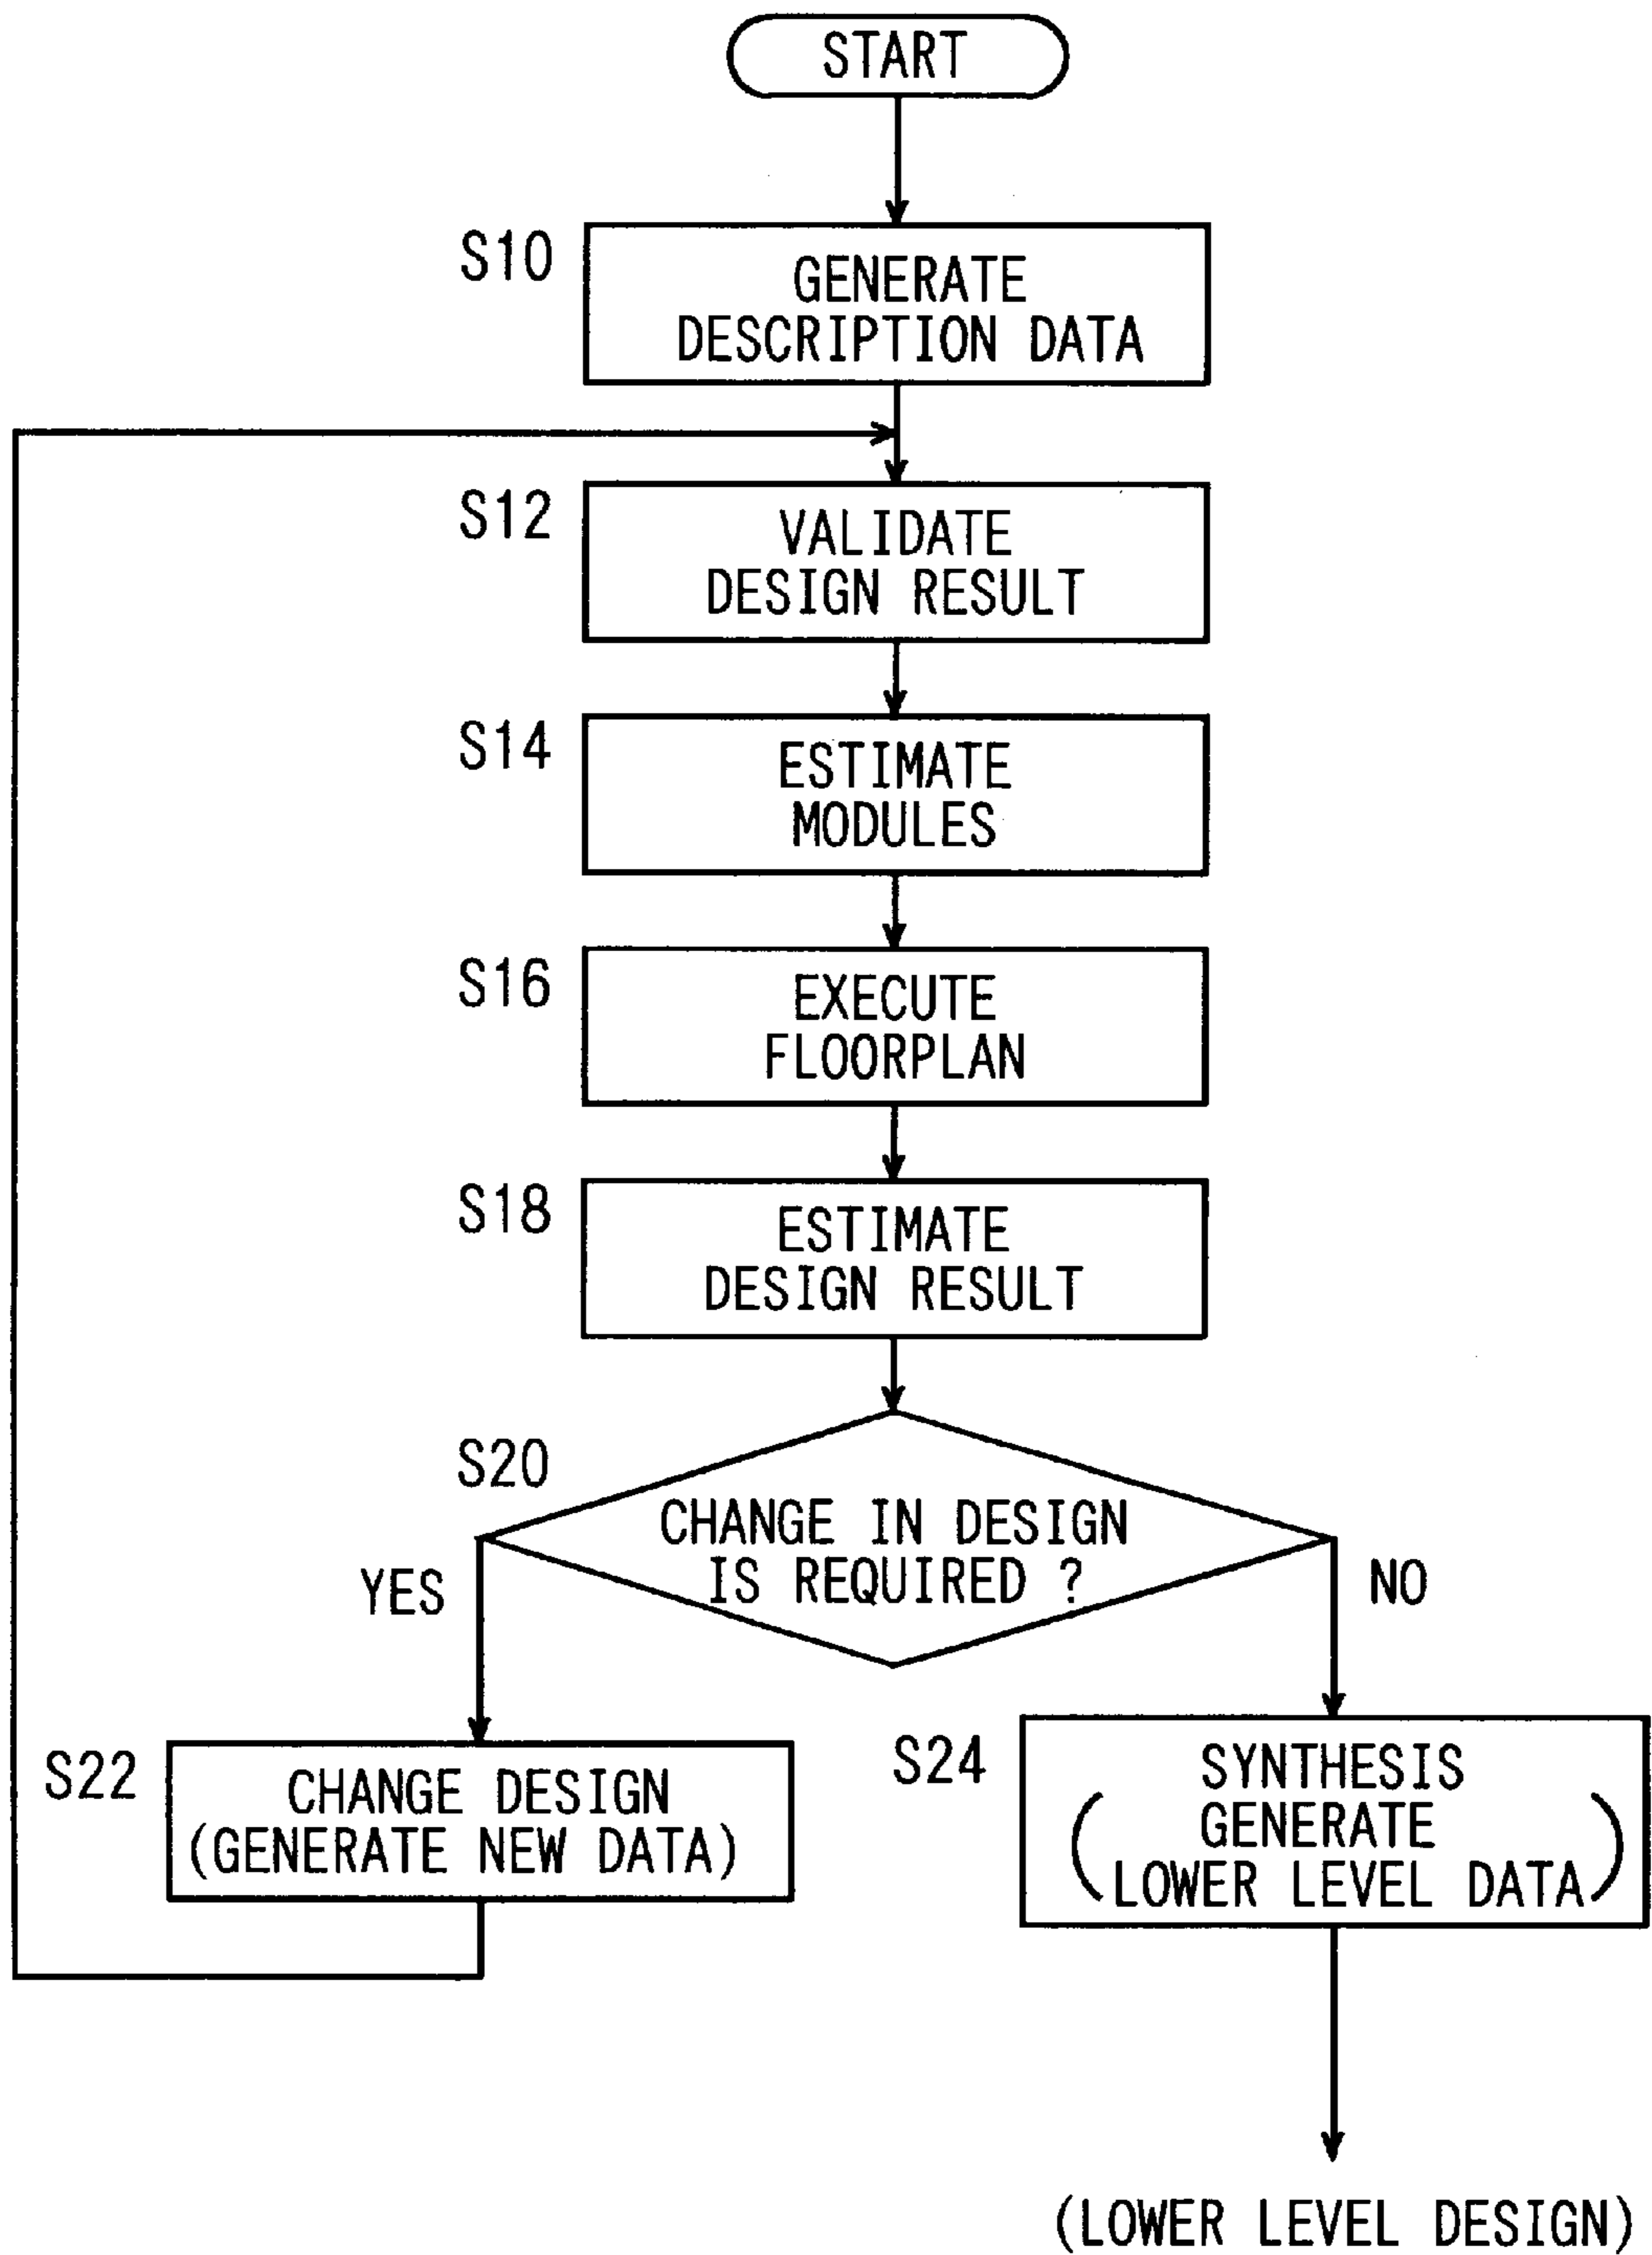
START

S10
GENERATE DESCRIPTION DATA

S12
VALIDATE DESIGN RESULT

S14
ESTIMATE MODULES

S16
EXECUTE FLOORPLAN

S18
ESTIMATE DESIGN RESULT

S20
CHANGE IN DESIGN IS REQUIRED ?

YES

NO

S22
CHANGE DESIGN (GENERATE NEW DATA)

S24
SYNTHESIS (GENERATE LOWER LEVEL DATA)

(LOWER LEVEL DESIGN)